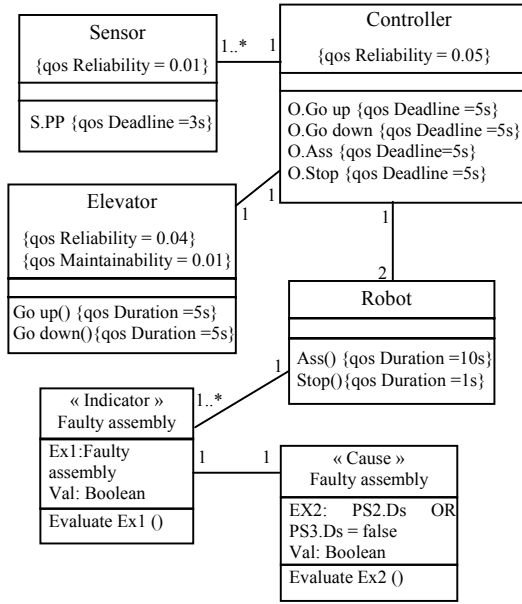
Sensor

{qos Reliability = 0.01}

S.PP {qos Deadline =3s}

1..*

1

Controller

{qos Reliability = 0.05}

O.Go up {qos Deadline =5s}
O.Go down {qos Deadline =5s}
O.Ass {qos Deadline=5s}
O.Stop {qos Deadline =5s}

1

1

Elevator

{qos Reliability = 0.04}
{qos Maintainability = 0.01}

Go up() {qos Duration =5s}
Go down(){qos Duration =5s}

1

2

Robot

Ass() {qos Duration =10s}
Stop(){qos Duration =1s}

1

1..*

« Indicator »
Faulty assembly

Ex1:Faulty assembly
Val: Boolean

Evaluate Ex1 ()

1

1

« Cause »
Faulty assembly

EX2: PS2.Ds OR PS3.Ds = false
Val: Boolean

Evaluate Ex2 ()